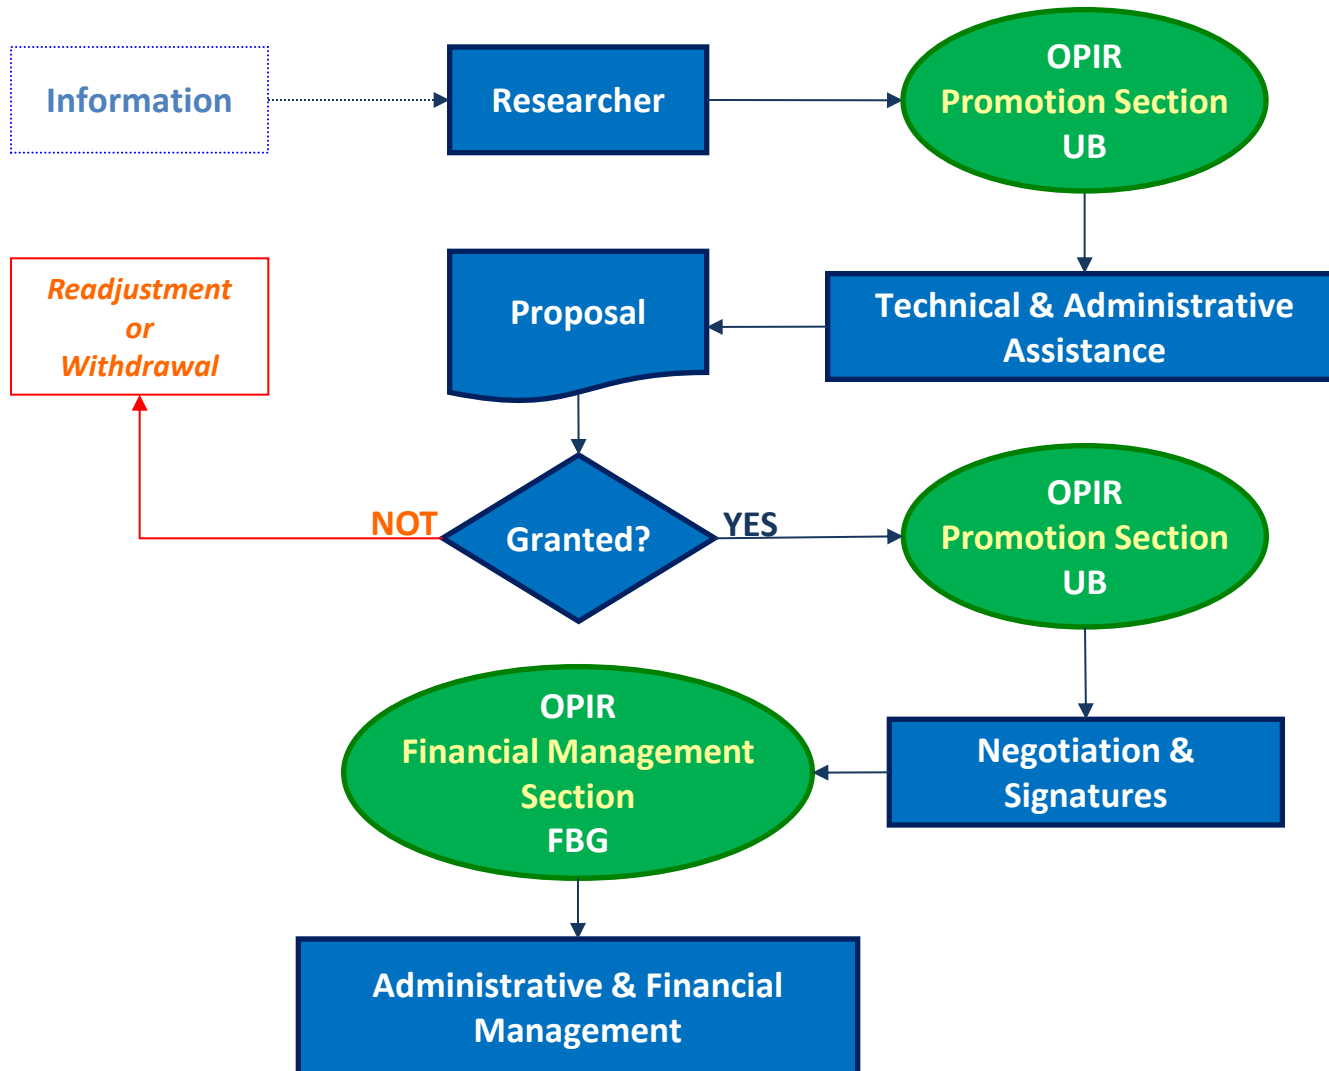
Information

Researcher

OPIR
Promotion Section
UB

Technical & Administrative Assistance

Proposal

Readjustment
or
Withdrawal

NOT

Granted?

YES

OPIR
Promotion Section
UB

Negotiation & Signatures

OPIR
Financial Management Section
FBG

Administrative & Financial Management